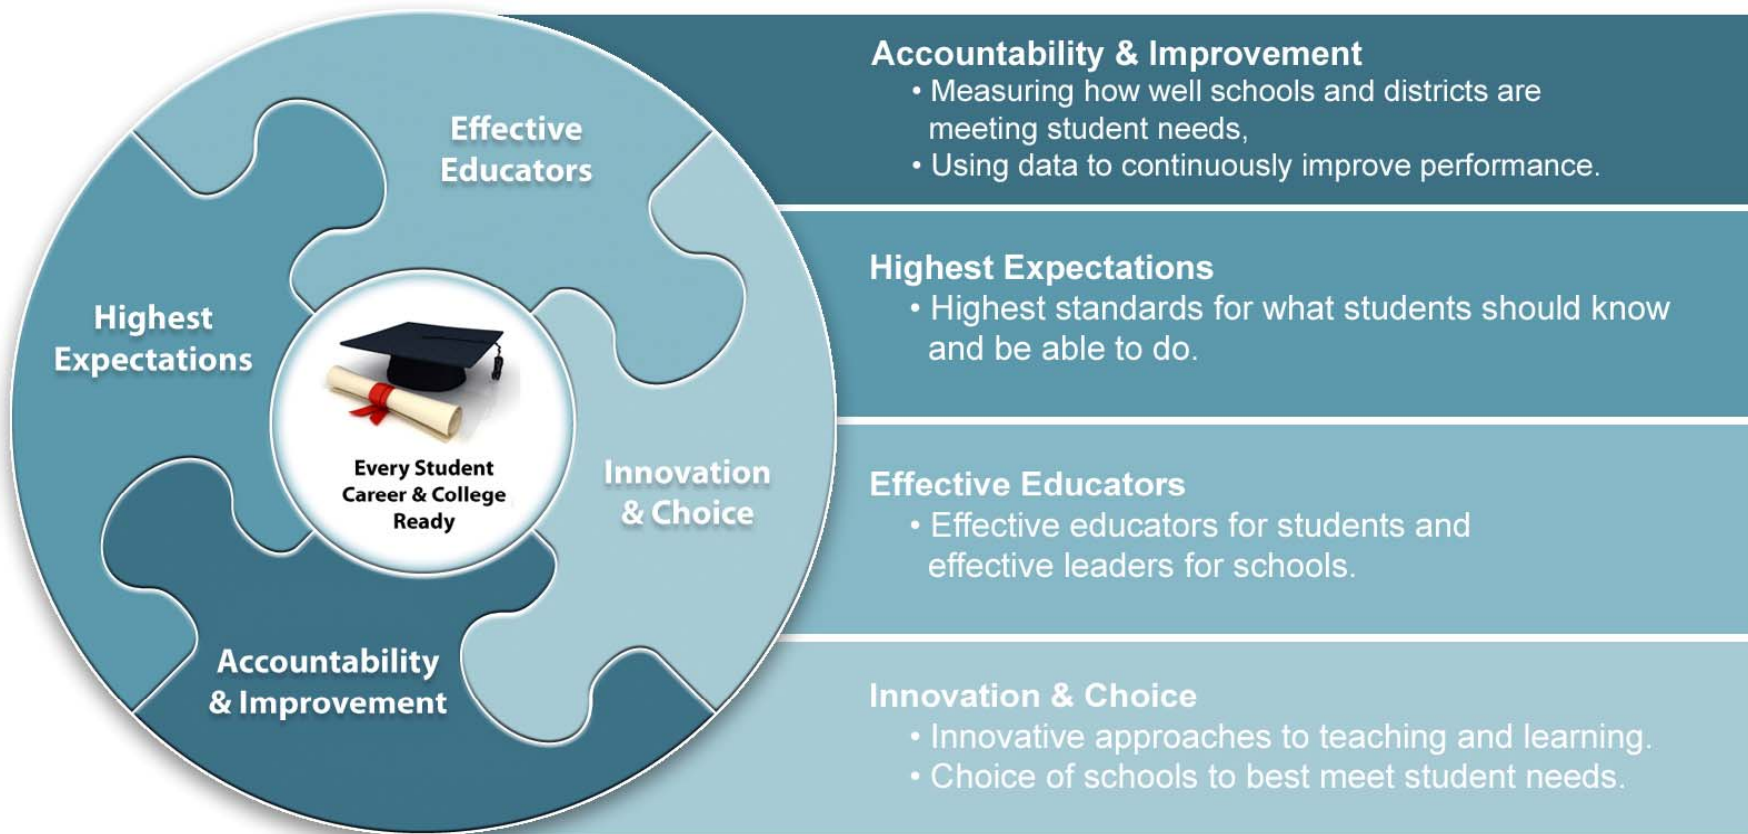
Effective Educators

Highest Expectations

Every Student Career & College Ready

Innovation & Choice

Accountability & Improvement

Accountability & Improvement
• Measuring how well schools and districts are meeting student needs,
• Using data to continuously improve performance.

Highest Expectations
• Highest standards for what students should know and be able to do.

Effective Educators
• Effective educators for students and effective leaders for schools.

Innovation & Choice
• Innovative approaches to teaching and learning.
• Choice of schools to best meet student needs.